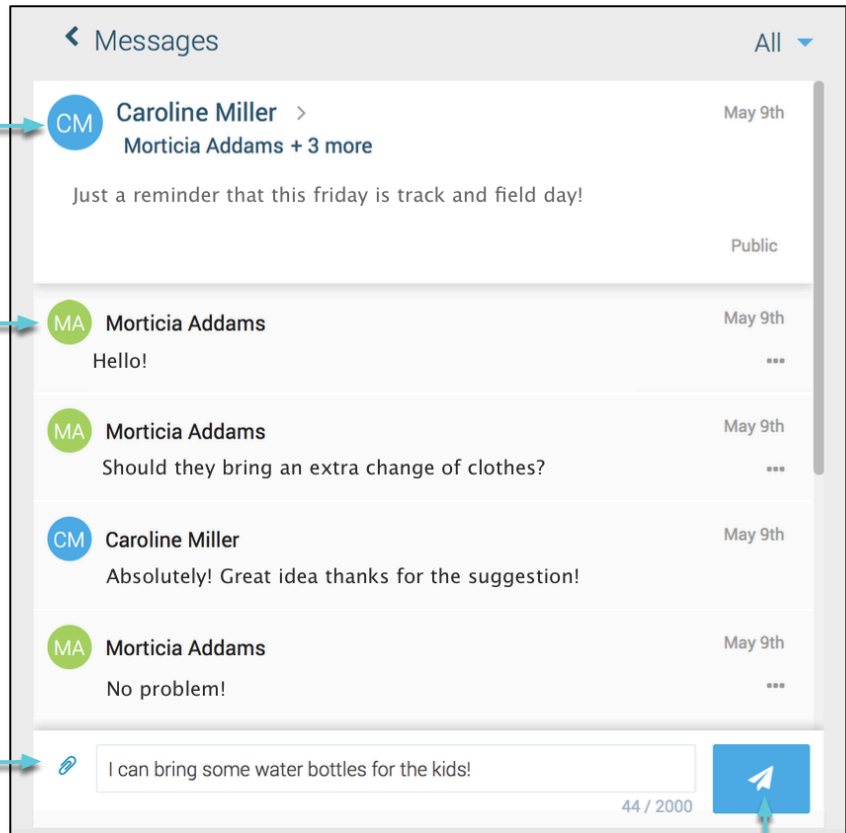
Messages

All

CM

Caroline Miller

May 9th

Morticia Addams + 3 more

Just a reminder that this friday is track and field day!

Public

MA

Morticia Addams

May 9th

Hello!

MA

Morticia Addams

May 9th

Should they bring an extra change of clothes?

CM

Caroline Miller

May 9th

Absolutely! Great idea thanks for the suggestion!

MA

Morticia Addams

May 9th

No problem!

I can bring some water bottles for the kids!

44 / 2000